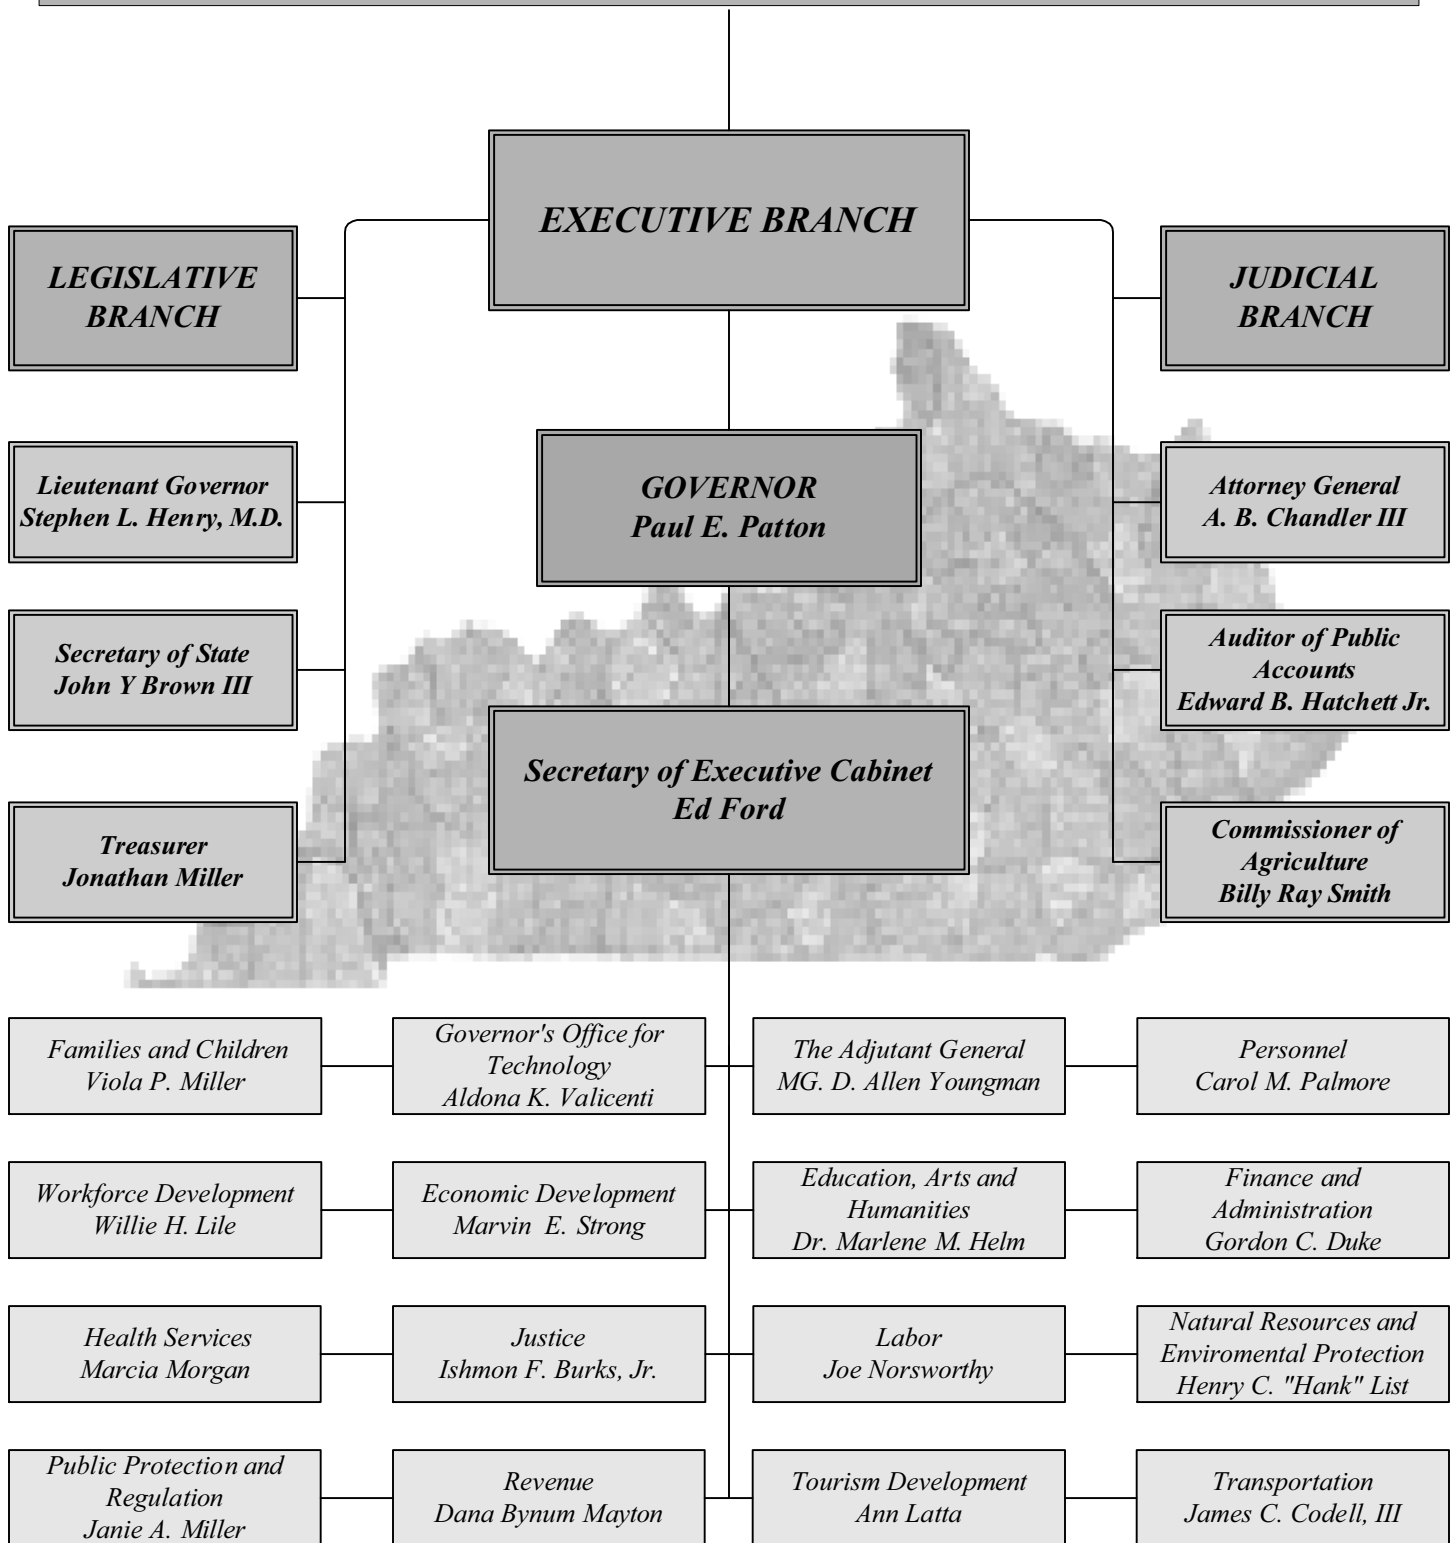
EXECUTIVE BRANCH

LEGISLATIVE BRANCH

JUDICIAL BRANCH

Lieutenant Governor
Stephen L. Henry, M.D.

GOVERNOR
Paul E. Patton

Attorney General
A. B. Chandler III

Secretary of State
John Y Brown III

Auditor of Public Accounts
Edward B. Hatchett Jr.

Secretary of Executive Cabinet
Ed Ford

Treasurer
Jonathan Miller

Commissioner of Agriculture
Billy Ray Smith

Families and Children
Viola P. Miller

Governor's Office for Technology
Aldona K. Valicenti

The Adjutant General
MG. D. Allen Youngman

Personnel
Carol M. Palmore

Workforce Development
Willie H. Lile

Economic Development
Marvin E. Strong

Education, Arts and Humanities
Dr. Marlene M. Helm

Finance and Administration
Gordon C. Duke

Health Services
Marcia Morgan

Justice
Ishmon F. Burks, Jr.

Labor
Joe Norsworthy

Natural Resources and Enviromental Protection
Henry C. "Hank" List

Public Protection and Regulation
Janie A. Miller

Revenue
Dana Bynum Mayton

Tourism Development
Ann Latta

Transportation
James C. Codell, III